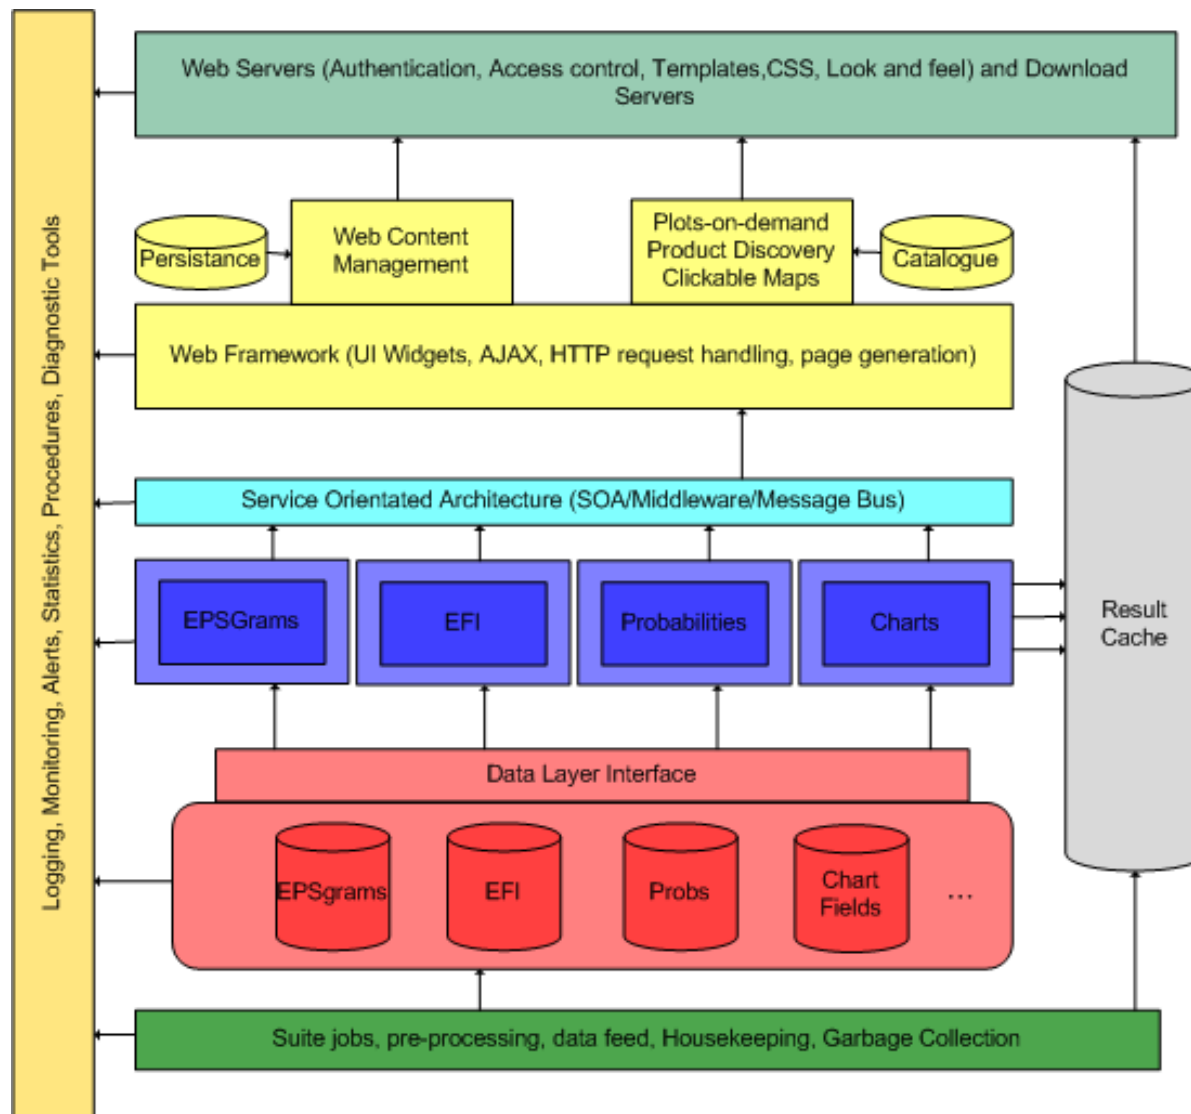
Logging, Monitoring, Alerts, Statistics, Procedures, Diagnostic Tools

Web Servers (Authentication, Access control, Templates,CSS, Look and feel) and Download Servers

Persistance

Web Content Management

Plots-on-demand Product Discovery Clickable Maps

Catalogue

Web Framework (UI Widgets, AJAX, HTTP request handling, page generation)

Service Orientated Architecture (SOA/Middleware/Message Bus)

EPSGrams

EFI

Probabilities

Charts

Result Cache

Data Layer Interface

EPSgrams

EFI

Probs

Chart Fields

...

Suite jobs, pre-processing, data feed, Housekeeping, Garbage Collection